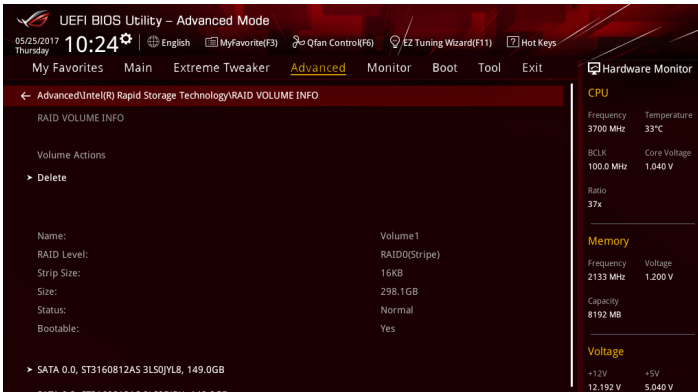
UEFI BIOS Utility – Advanced Mode

05/25/2017 Thursday 10:24 English MyFavorite(F3) Qfan Control(F6) EZ Tuning Wizard(F11) Hot Keys

My Favorites Main Extreme Tweaker Advanced Monitor Boot Tool Exit

Hardware Monitor

← Advanced\Intel(R) Rapid Storage Technology\RAID VOLUME INFO

RAID VOLUME INFO

Volume Actions

➤ Delete

| | |
|---|---|
| Name: | Volume1 |
| RAID Level: | RAID0(Stripe) |
| Strip Size: | 16KB |
| Size: | 298.1GB |
| Status: | Normal |
| Bootable: | Yes |

➤ SATA 0.0, ST3160812AS 3LS0JYL8, 149.0GB

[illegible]

CPU

| | |
|---|---|
| Frequency | Temperature |
| 3700 MHz | 33°C |
| BCLK | Core Voltage |
| 100.0 MHz | 1.040 V |

Ratio
37x

Memory

| | |
|---|---|
| Frequency | Voltage |
| 2133 MHz | 1.200 V |

Capacity
8192 MB

Voltage

| | |
|---|---|
| +12V | +5V |
| 12.192 V | 5.040 V |